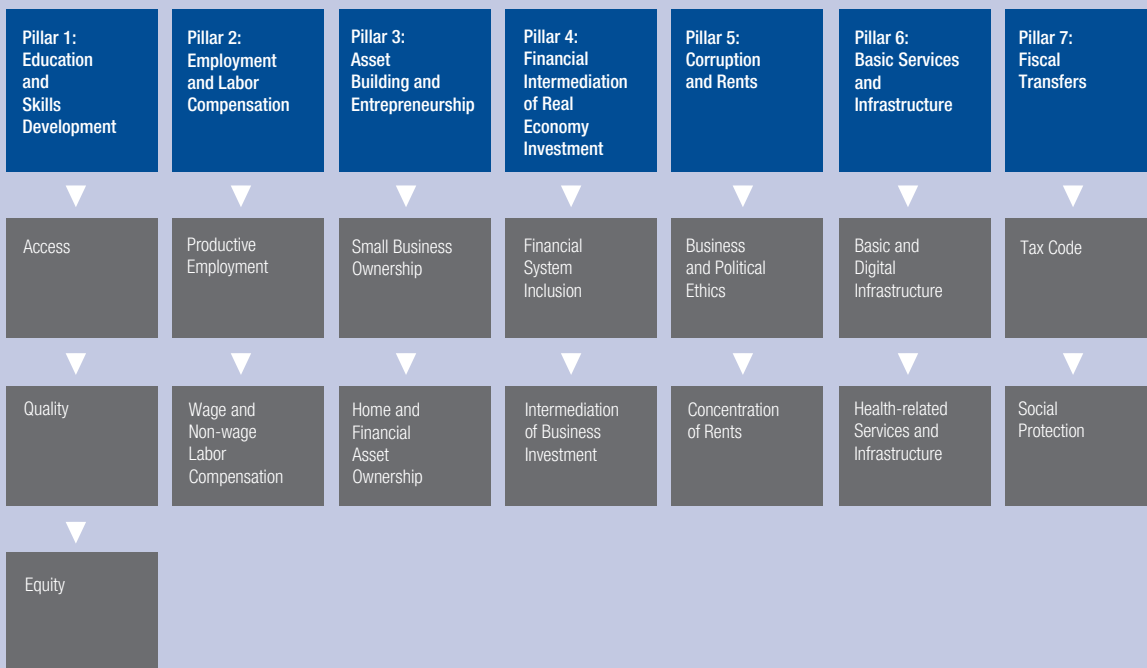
Pillar 1: Education and Skills Development

Access

Quality

Equity

Pillar 2: Employment and Labor Compensation

Productive Employment

Wage and Non-wage Labor Compensation

Pillar 3: Asset Building and Entrepreneurship

Small Business Ownership

Home and Financial Asset Ownership

Pillar 4: Financial Intermediation of Real Economy Investment

Financial System Inclusion

Intermediation of Business Investment

Pillar 5: Corruption and Rents

Business and Political Ethics

Concentration of Rents

Pillar 6: Basic Services and Infrastructure

Basic and Digital Infrastructure

Health-related Services and Infrastructure

Pillar 7: Fiscal Transfers

Tax Code

Social Protection